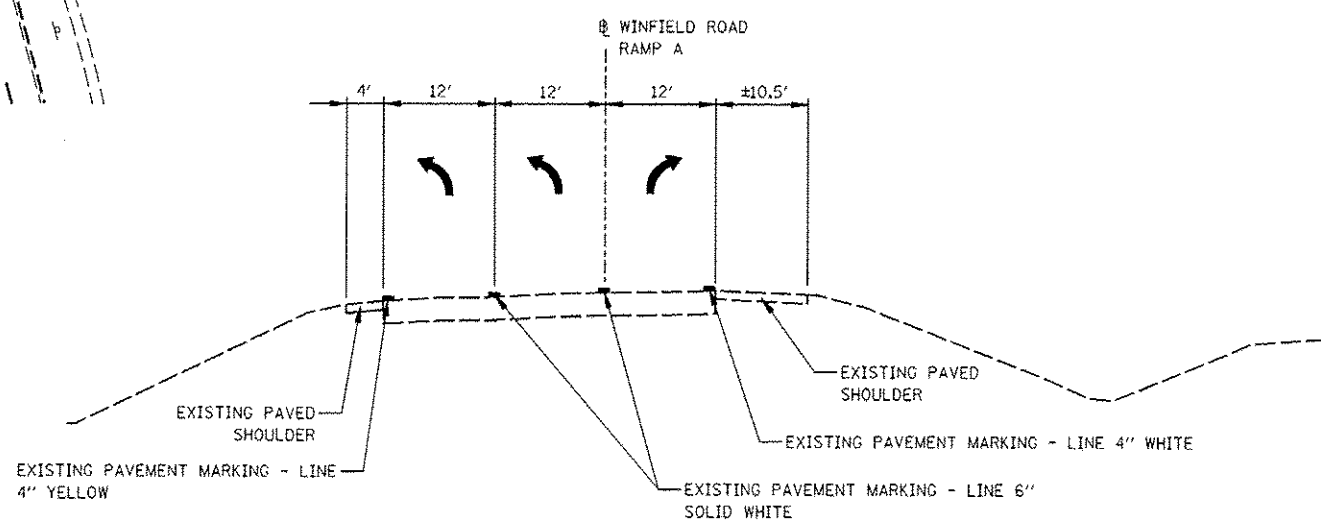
℄ WINFIELD ROAD
RAMP A

4′ 12′ 12′ 12′ ±10.5′

EXISTING PAVED SHOULDER

EXISTING PAVED SHOULDER

EXISTING PAVEMENT MARKING - LINE 4″ WHITE

EXISTING PAVEMENT MARKING - LINE 4″ YELLOW

EXISTING PAVEMENT MARKING - LINE 6″ SOLID WHITE